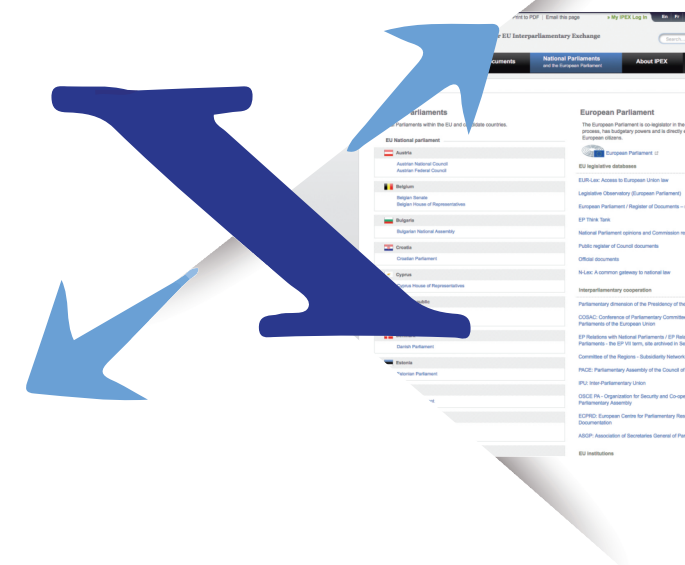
Print to PDF | Email this page
My IPEX Log in
EU Interparliamentary Exchange
Search
Documents
National Parliaments and the European Parliament
About IPEX

Parliaments
Parliaments within the EU and candidate countries.

EU National parliament
Austria
Austrian National Council
Austrian Federal Council
Belgium
Belgian Senate
Belgian House of Representatives
Bulgaria
Bulgarian National Assembly
Croatia
Croatian Parliament
Cyprus
Cyprus House of Representatives
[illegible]
Danish Parliament
Estonia
Estonian Parliament

European Parliament
The European Parliament is co-legislator in the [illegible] process, has budgetary powers and is directly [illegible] European citizens.
European Parliament
EU legislative databases
EUR-Lex: Access to European Union law
Legislative Observatory (European Parliament)
European Parliament / Register of Documents - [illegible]
EP Think Tank
National Parliament opinions and Commission re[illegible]
Public register of Council documents
Official documents
N-Lex: A common gateway to national law
Interparliamentary cooperation
Parliamentary dimension of the Presidency of the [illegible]
COSAC: Conference of Parliamentary Committee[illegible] Parliaments of the European Union
EP Relations with National Parliaments / EP Rel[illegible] Parliaments - the EP VII term, site archived in Se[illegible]
Committee of the Regions - Subsidiarity Network
PACE: Parliamentary Assembly of the Council of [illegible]
IPU: Inter-Parliamentary Union
OSCE PA - Organization for Security and Co-ope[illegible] Parliamentary Assembly
ECPRD: European Centre for Parliamentary Res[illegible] Documentation
ASGP: Association of Secretaries General of Par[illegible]
EU institutions